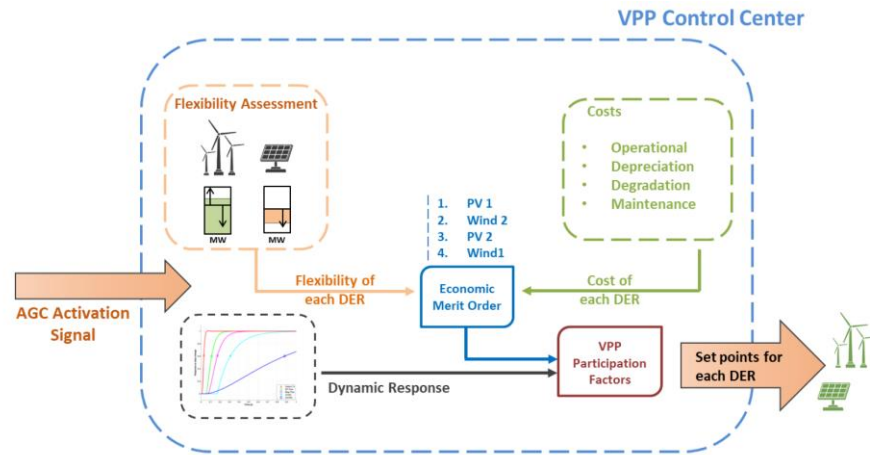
VPP Control Center

Flexibility Assessment

MW MW

Costs

- Operational
- Depreciation
- Degradation
- Maintenance

1. PV 1
2. Wind 2
3. PV 2
4. Wind1

AGC Activation Signal

Flexibility of each DER

Economic Merit Order

Cost of each DER

Dynamic Response

VPP Participation Factors

Set points for each DER